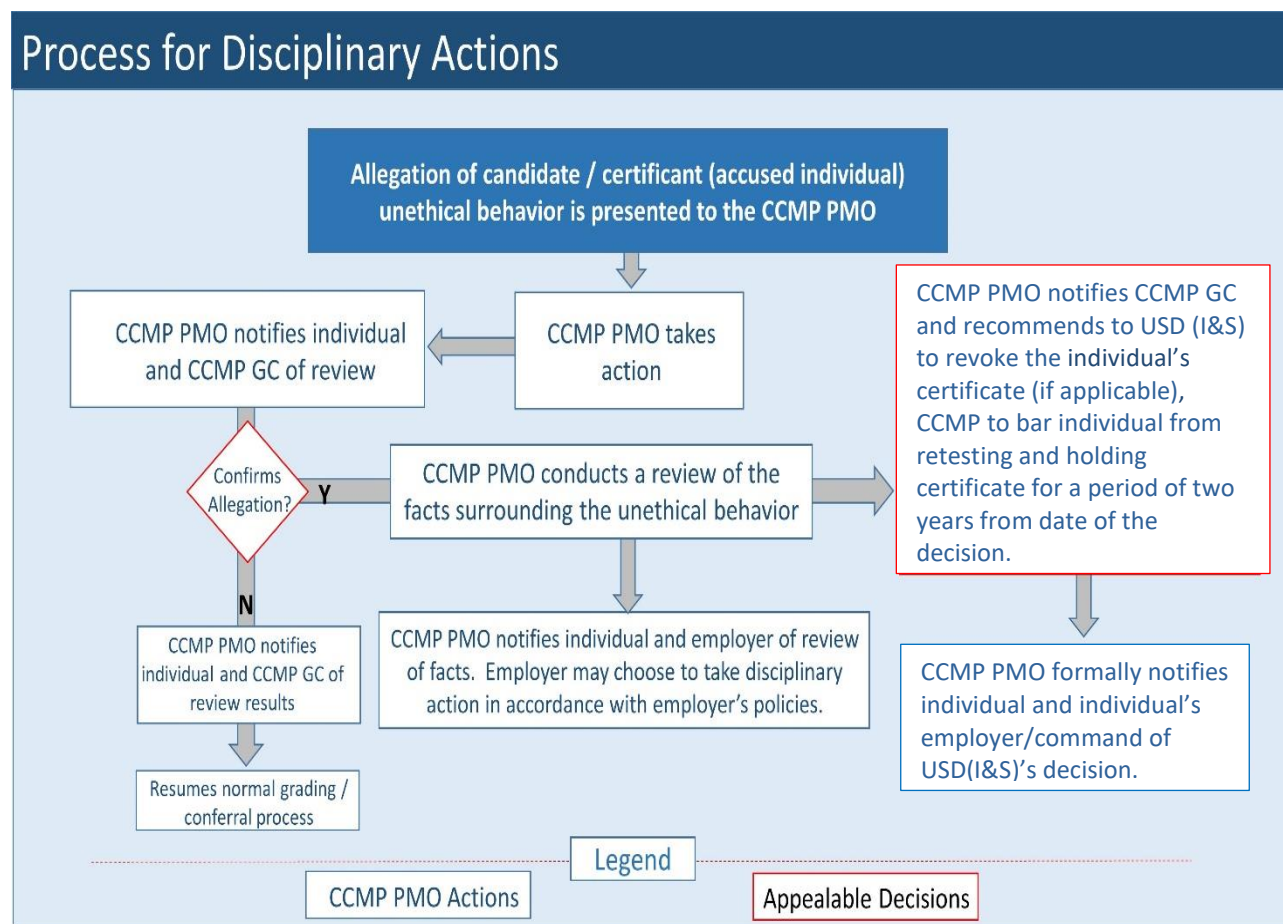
Process for Disciplinary Actions

Allegation of candidate / certificant (accused individual) unethical behavior is presented to the CCMP PMO

CCMP PMO takes action

CCMP PMO notifies individual and CCMP GC of review

CCMP PMO notifies CCMP GC and recommends to USD (I&S) to revoke the individual's certificate (if applicable), CCMP to bar individual from retesting and holding certificate for a period of two years from date of the decision.

Confirms Allegation?

Y

CCMP PMO conducts a review of the facts surrounding the unethical behavior

N

CCMP PMO notifies individual and CCMP GC of review results

CCMP PMO notifies individual and employer of review of facts. Employer may choose to take disciplinary action in accordance with employer's policies.

CCMP PMO formally notifies individual and individual's employer/command of USD(I&S)'s decision.

Resumes normal grading / conferral process

Legend

CCMP PMO Actions

Appealable Decisions